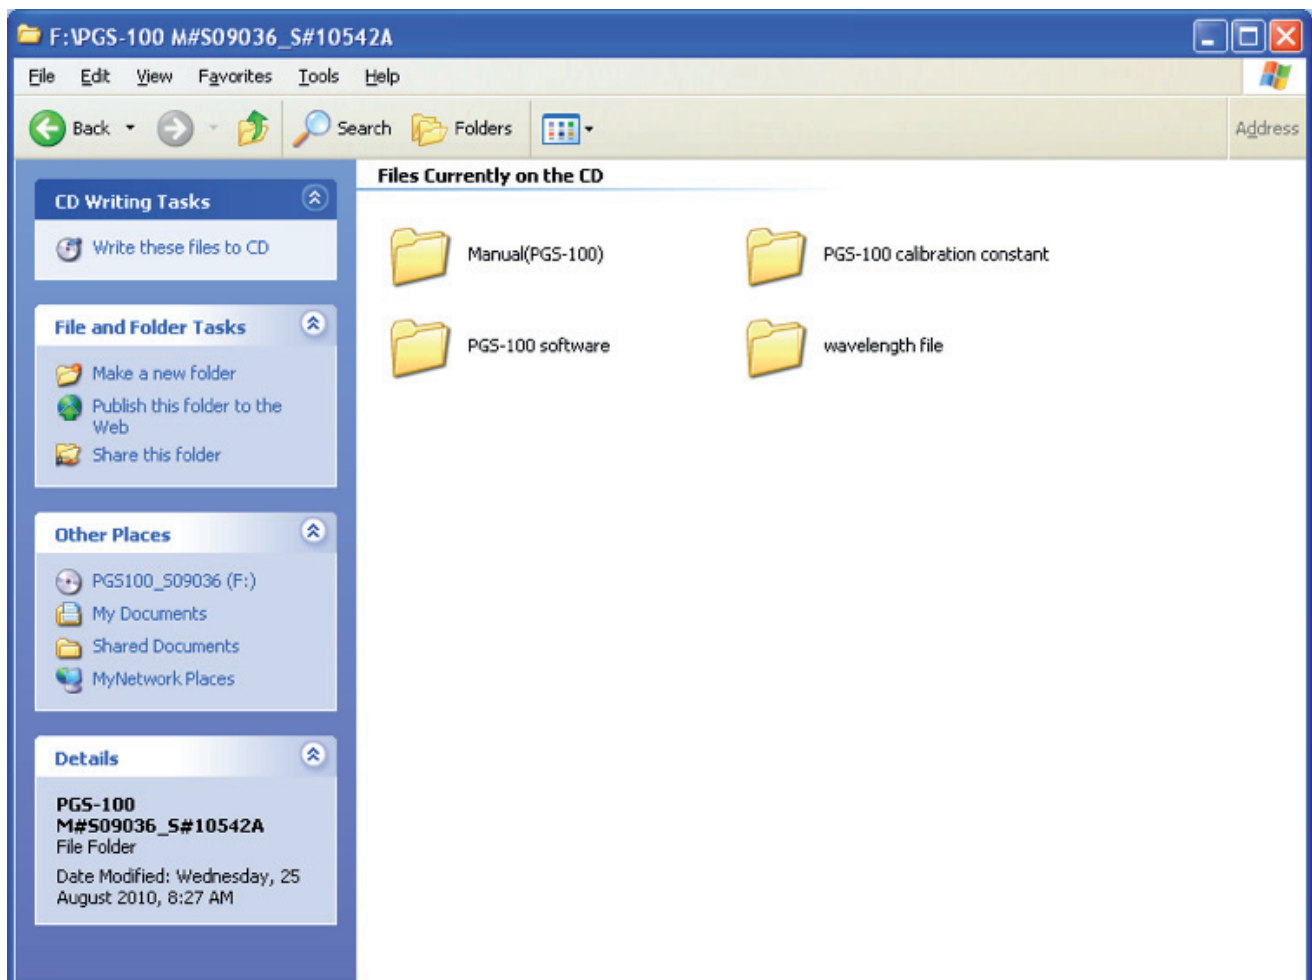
F:\PGS-100 M#S09036_S#10542A

File Edit View Favorites Tools Help

Back Search Folders Address

CD Writing Tasks

Write these files to CD

File and Folder Tasks

Make a new folder
Publish this folder to the Web
Share this folder

Other Places

PGS100_S09036 (F:)
My Documents
Shared Documents
MyNetwork Places

Details

PGS-100 M#S09036_S#10542A
File Folder
Date Modified: Wednesday, 25 August 2010, 8:27 AM

Files Currently on the CD

Manual(PGS-100)
PGS-100 calibration constant
PGS-100 software
wavelength file